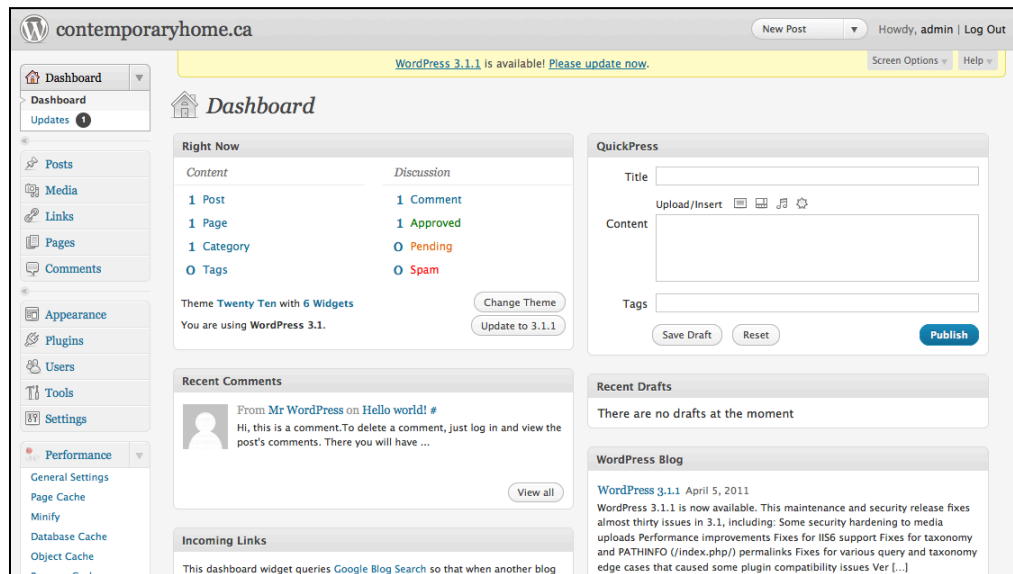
contemporaryhome.ca

New Post

Howdy, admin | Log Out

WordPress 3.1.1 is available! Please update now.

Screen Options

Help

Dashboard

Dashboard

Updates 1

Posts

Media

Links

Pages

Comments

Appearance

Plugins

Users

Tools

Settings

Performance

General Settings

Page Cache

Minify

Database Cache

Object Cache

Dashboard

Right Now

Content

1 Post

1 Page

1 Category

0 Tags

Discussion

1 Comment

1 Approved

0 Pending

0 Spam

Theme Twenty Ten with 6 Widgets

Change Theme

You are using WordPress 3.1.

Update to 3.1.1

Recent Comments

From Mr WordPress on Hello world! #

Hi, this is a comment.To delete a comment, just log in and view the post's comments. There you will have ...

View all

Incoming Links

This dashboard widget queries Google Blog Search so that when another blog

QuickPress

Title

Upload/Insert

Content

Tags

Save Draft

Reset

Publish

Recent Drafts

There are no drafts at the moment

WordPress Blog

WordPress 3.1.1 April 5, 2011

WordPress 3.1.1 is now available. This maintenance and security release fixes almost thirty issues in 3.1, including: Some security hardening to media uploads Performance improvements Fixes for IIS6 support Fixes for taxonomy and PATHINFO (/index.php/) permalinks Fixes for various query and taxonomy edge cases that caused some plugin compatibility issues Ver [...]